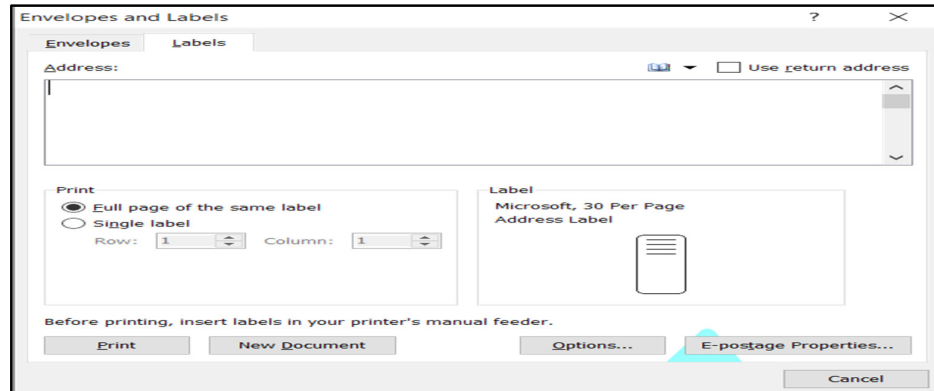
Envelopes and Labels

?

Envelopes

Labels

Address:

Use return address

Print

Full page of the same label

Single label

Row: 1

Column: 1

Label

Microsoft, 30 Per Page
Address Label

Before printing, insert labels in your printer's manual feeder.

Print

New Document

Options...

E-postage Properties...

Cancel